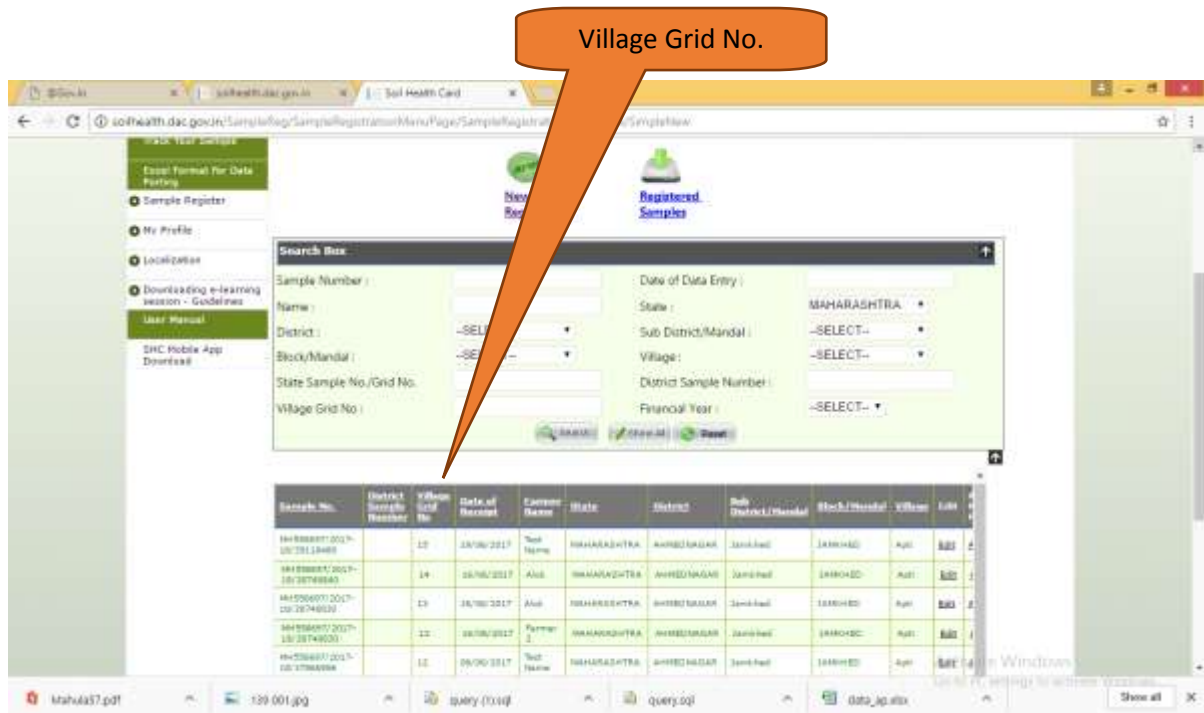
Village Grid No.

Soil Health Card

soilhealth.dac.gov.in/SampleReg/SampleRegistrationMenuPage/SampleRegistrat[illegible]/SampleNew

Excel Format for Data Posting
Sample Register
My Profile
Localization
Downloading e-learning session - Guidelines
User Manual
SHC Mobile App Download

New Reg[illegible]

Registered Samples

Search Box

Sample Number :
Date of Data Entry :
Name :
State : MAHARASHTRA
District : --SELECT--
Sub District/Mandal : --SELECT--
Block/Mandal : --SELECT--
Village : --SELECT--
State Sample No./Grid No.
District Sample Number :
Village Grid No :
Financial Year : --SELECT--

Search Show All Reset

| Sample No. | District Sample Number | Village Grid No | Date of Receipt | Farmer Name | State | District | Sub District/Mandal | Block/Mandal | Village | Edit |
|---|---|---|---|---|---|---|---|---|---|---|
| MH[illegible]/2017-18/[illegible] | | 15 | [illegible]/06/2017 | Test Name | MAHARASHTRA | AHMEDNAGAR | Jamkhed | JAMKHED | Apti | Edit |
| MH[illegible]/2017-18/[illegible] | | 14 | 16/06/2017 | Alok | MAHARASHTRA | AHMEDNAGAR | Jamkhed | JAMKHED | Apti | Edit |
| MH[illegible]/2017-18/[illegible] | | 13 | 16/06/2017 | Alok | MAHARASHTRA | AHMEDNAGAR | Jamkhed | JAMKHED | Apti | Edit |
| MH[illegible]/2017-18/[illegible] | | 12 | 16/06/2017 | Farmer 2 | MAHARASHTRA | AHMEDNAGAR | Jamkhed | JAMKHED | Apti | Edit |
| MH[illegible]/2017-18/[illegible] | | 12 | 09/06/2017 | Test Name | MAHARASHTRA | AHMEDNAGAR | Jamkhed | JAMKHED | Apti | Edit |

Activate Windows
Go to PC settings to activate Windows.

Mahula57.pdf
139 001.jpg
query (1).sql
query.sql
data_ap.xlsx
Show all